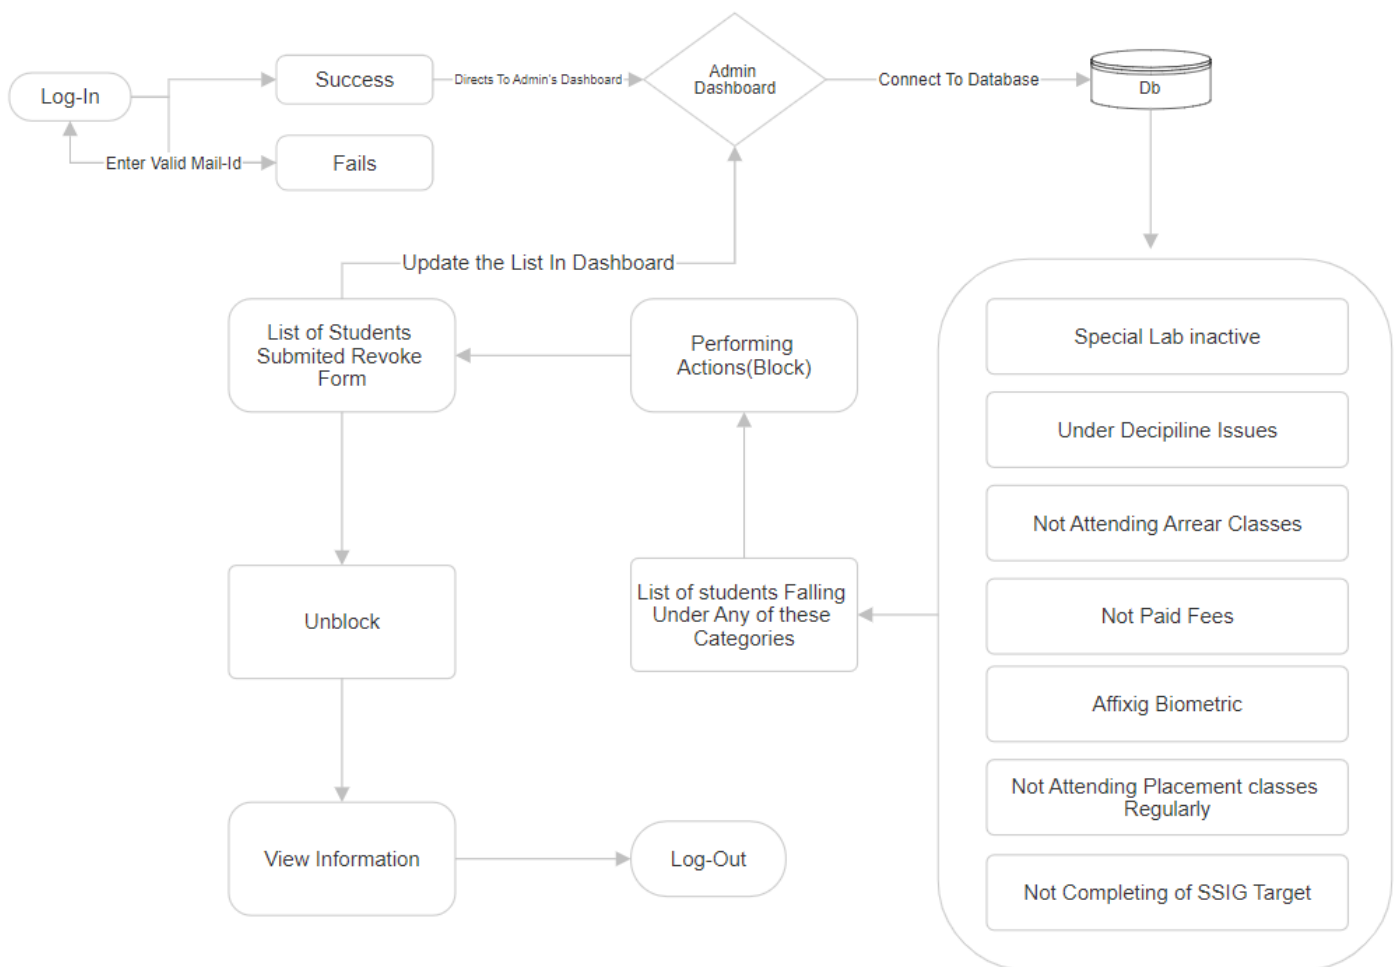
Log-In

Success

Directs To Admin's Dashboard

Admin Dashboard

Connect To Database

Db

Enter Valid Mail-Id

Fails

Update the List In Dashboard

List of Students Submited Revoke Form

Performing Actions(Block)

Special Lab inactive

Under Decipiline Issues

Not Attending Arrear Classes

Not Paid Fees

Affixig Biometric

Not Attending Placement classes Regularly

Not Completing of SSIG Target

Unblock

List of students Falling Under Any of these Categories

View Information

Log-Out